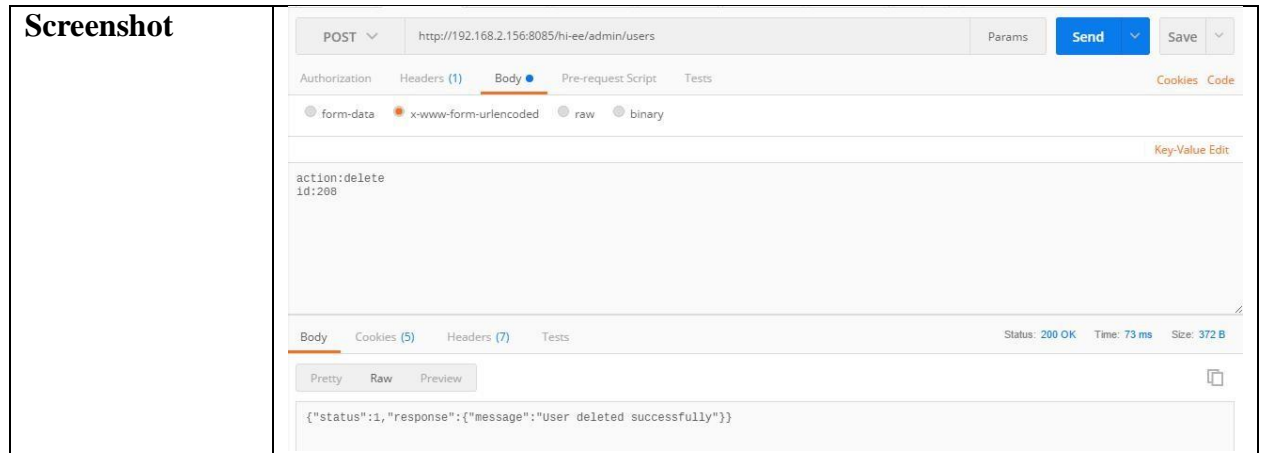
Screenshot

POST

http://192.168.2.156:8085/hi-ee/admin/users

Params

Send

Save

Authorization Headers (1) Body Pre-request Script Tests

Cookies Code

form-data x-www-form-urlencoded raw binary

Key-Value Edit

action:delete
id:208

Body Cookies (5) Headers (7) Tests

Status: 200 OK Time: 73 ms Size: 372 B

Pretty Raw Preview

{"status":1,"response":{"message":"User deleted successfully"}}